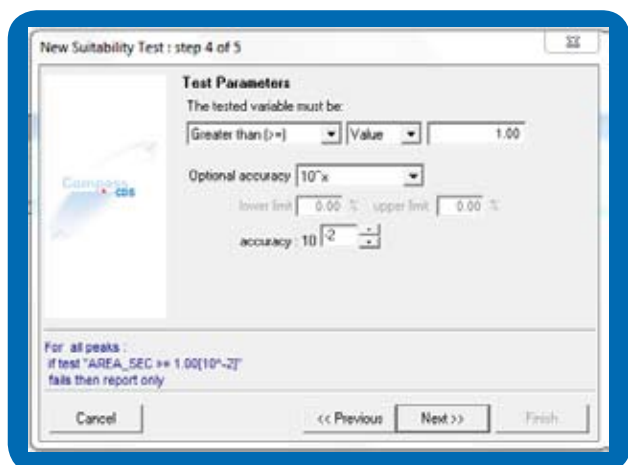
New Suitability Test : step 4 of 5

Compass CDS

Test Parameters

The tested variable must be:

Greater than (>=)

Value

1.00

Optional accuracy 10^x

lower limit 0.00 % upper limit 0.00 %

accuracy : 10 -2

For all peaks :
if test "AREA_SEC >= 1.00[10^-2]"
fails then report only

Cancel

<< Previous

Next >>

Finish